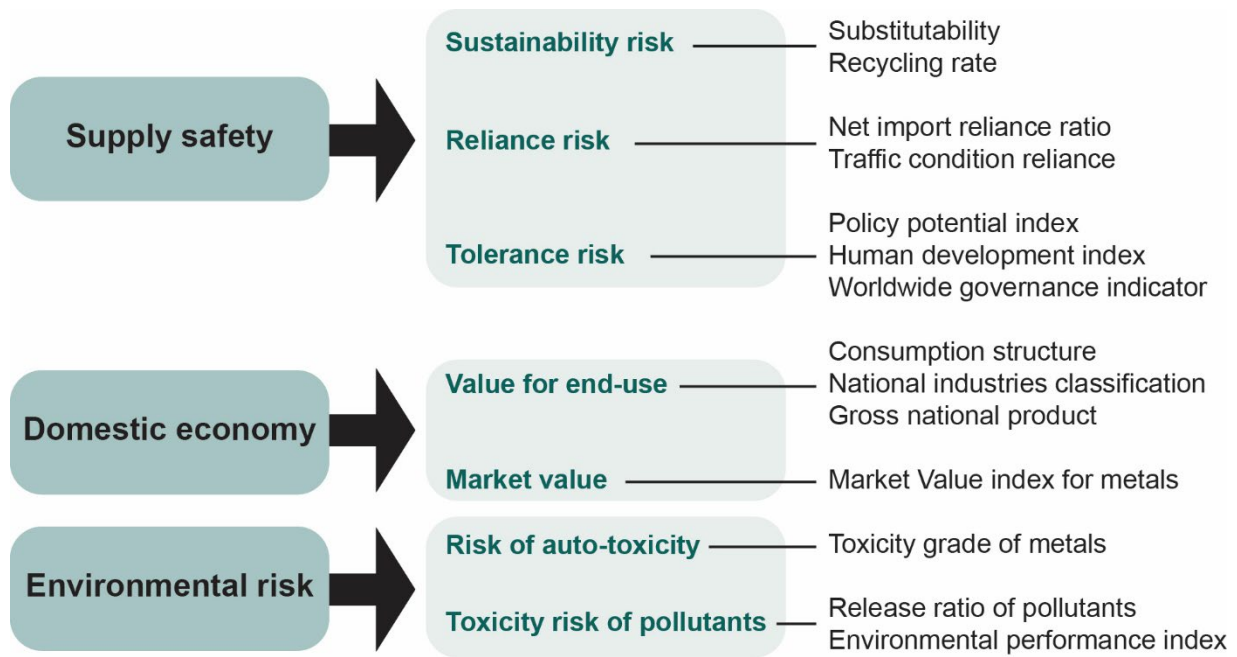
Supply safety

Sustainability risk
Substitutability
Recycling rate

Reliance risk
Net import reliance ratio
Traffic condition reliance

Tolerance risk
Policy potential index
Human development index
Worldwide governance indicator

Domestic economy

Value for end-use
Consumption structure
National industries classification
Gross national product

Market value
Market Value index for metals

Environmental risk

Risk of auto-toxicity
Toxicity grade of metals

Toxicity risk of pollutants
Release ratio of pollutants
Environmental performance index